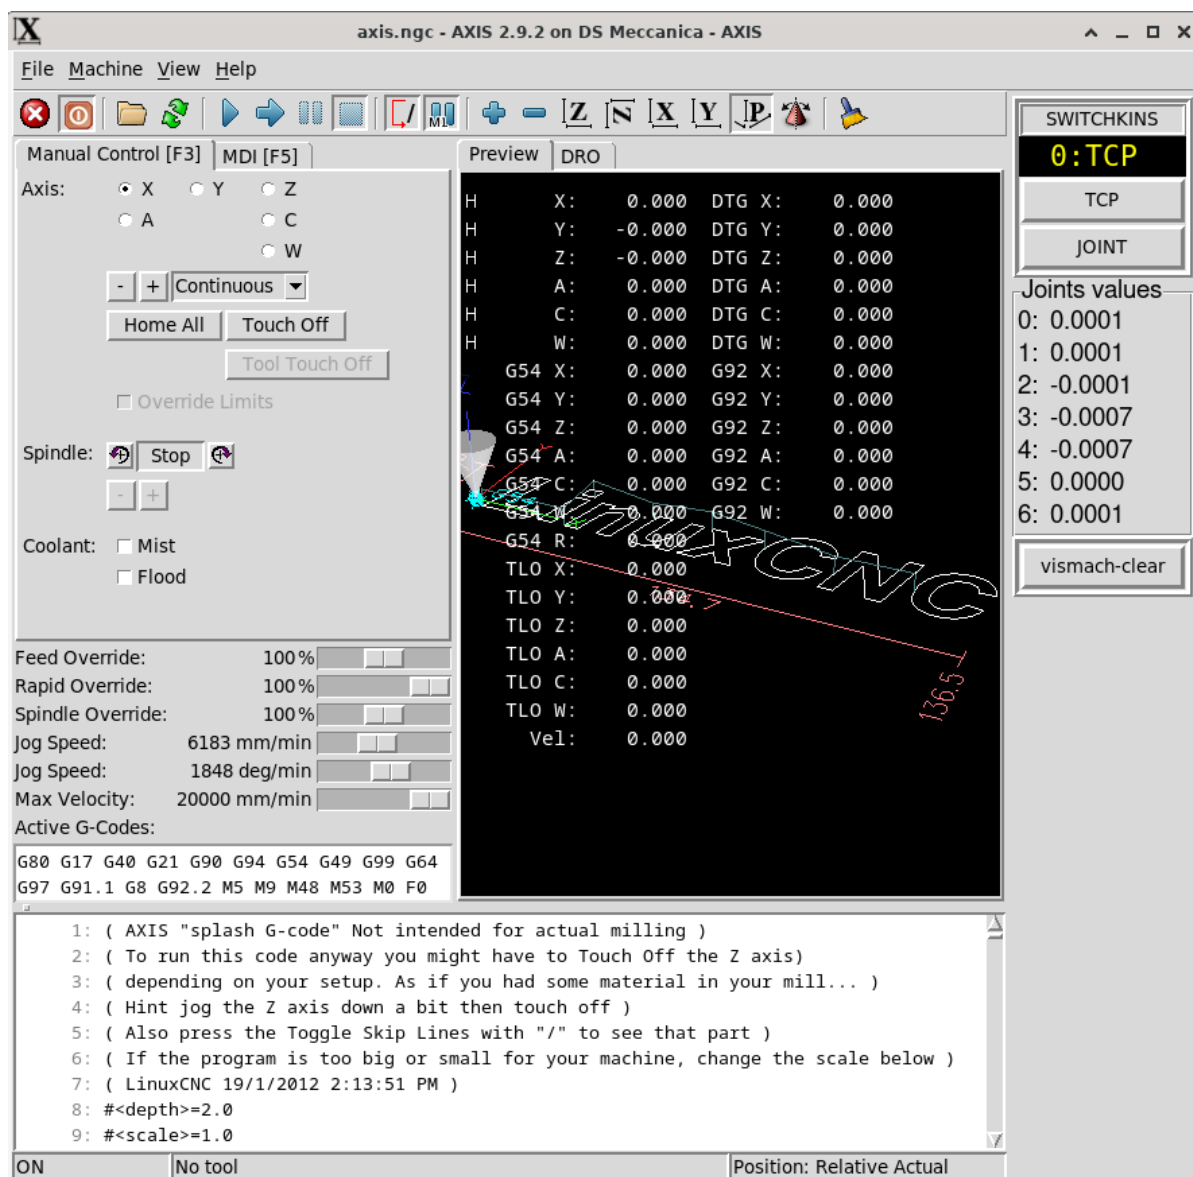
axis.ngc - AXIS 2.9.2 on DS Meccanica - AXIS

File Machine View Help

Manual Control [F3] MDI [F5]

Axis: X Y Z
A C
W

- + Continuous

Home All Touch Off

Tool Touch Off

Override Limits

Spindle: Stop

- +

Coolant: Mist
Flood

Preview DRO

| H | X: | 0.000 | DTG X: | 0.000 |
|---|---|---|---|---|
| H | Y: | -0.000 | DTG Y: | 0.000 |
| H | Z: | -0.000 | DTG Z: | 0.000 |
| H | A: | 0.000 | DTG A: | 0.000 |
| H | C: | 0.000 | DTG C: | 0.000 |
| H | W: | 0.000 | DTG W: | 0.000 |
| | G54 X: | 0.000 | G92 X: | 0.000 |
| | G54 Y: | 0.000 | G92 Y: | 0.000 |
| | G54 Z: | 0.000 | G92 Z: | 0.000 |
| | G54 A: | 0.000 | G92 A: | 0.000 |
| | G54 C: | 0.000 | G92 C: | 0.000 |
| | G54 W: | 0.000 | G92 W: | 0.000 |
| | G54 R: | 0.000 | | |
| | TLO X: | 0.000 | | |
| | TLO Y: | 0.000 | | |
| | TLO Z: | 0.000 | | |
| | TLO A: | 0.000 | | |
| | TLO C: | 0.000 | | |
| | TLO W: | 0.000 | | |
| | Vel: | 0.000 | | |

136.5

SWITCHKINS
0:TCP
TCP
JOINT

Joints values
0: 0.0001
1: 0.0001
2: -0.0001
3: -0.0007
4: -0.0007
5: 0.0000
6: 0.0001

vismach-clear

Feed Override: 100%
Rapid Override: 100%
Spindle Override: 100%
Jog Speed: 6183 mm/min
Jog Speed: 1848 deg/min
Max Velocity: 20000 mm/min
Active G-Codes:

G80 G17 G40 G21 G90 G94 G54 G49 G99 G64
G97 G91.1 G8 G92.2 M5 M9 M48 M53 M0 F0

1: ( AXIS "splash G-code" Not intended for actual milling )
2: ( To run this code anyway you might have to Touch Off the Z axis)
3: ( depending on your setup. As if you had some material in your mill... )
4: ( Hint jog the Z axis down a bit then touch off )
5: ( Also press the Toggle Skip Lines with "/" to see that part )
6: ( If the program is too big or small for your machine, change the scale below )
7: ( LinuxCNC 19/1/2012 2:13:51 PM )
8: #<depth>=2.0
9: #<scale>=1.0

ON No tool Position: Relative Actual